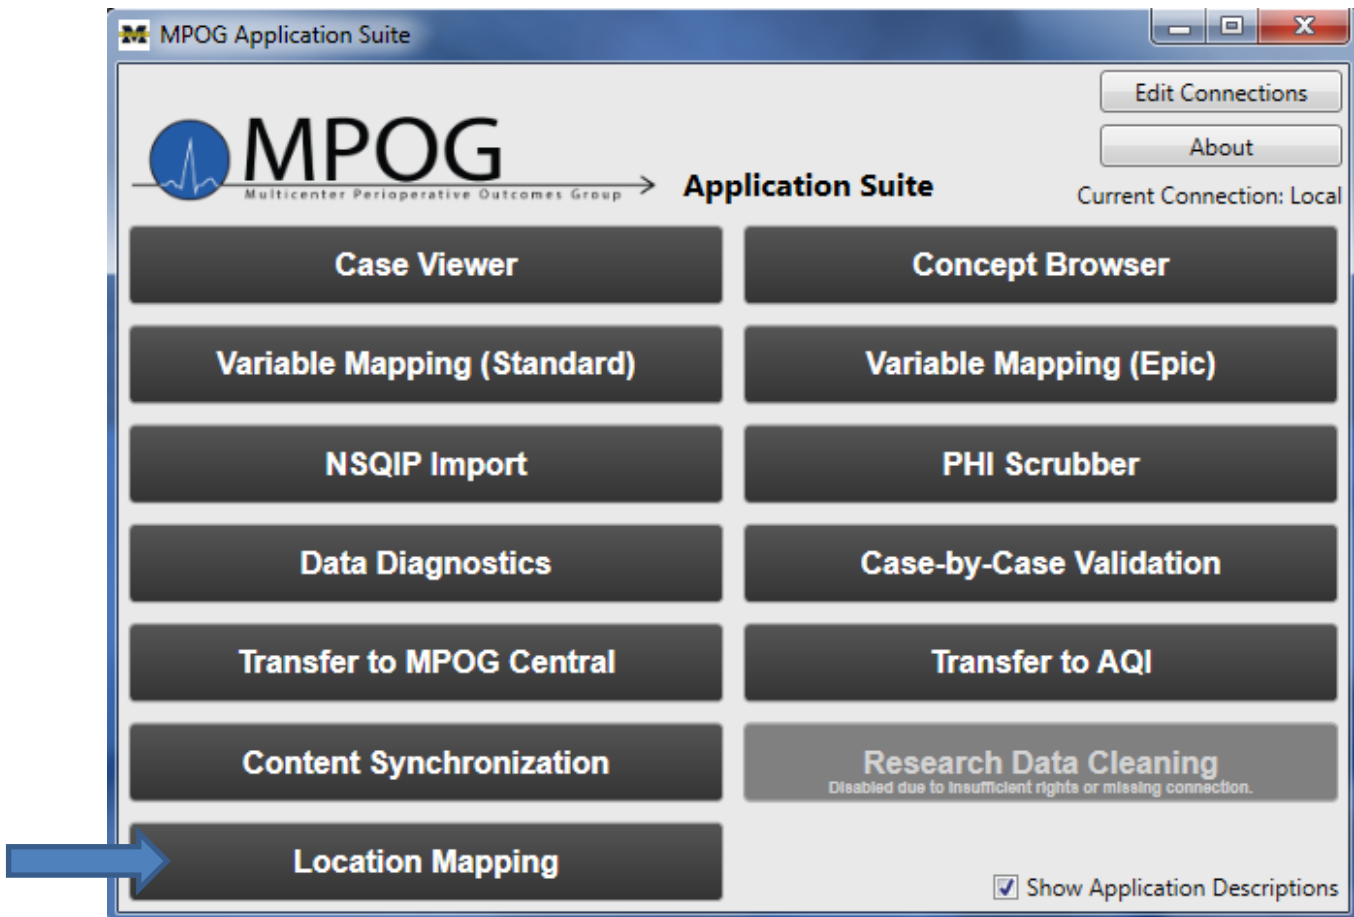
MPOG Application Suite

Edit Connections

About

MPOG
Multicenter Perioperative Outcomes Group

Application Suite

Current Connection: Local

Case Viewer

Concept Browser

Variable Mapping (Standard)

Variable Mapping (Epic)

NSQIP Import

PHI Scrubber

Data Diagnostics

Case-by-Case Validation

Transfer to MPOG Central

Transfer to AQI

Content Synchronization

Research Data Cleaning
Disabled due to insufficient rights or missing connection.

Location Mapping

Show Application Descriptions